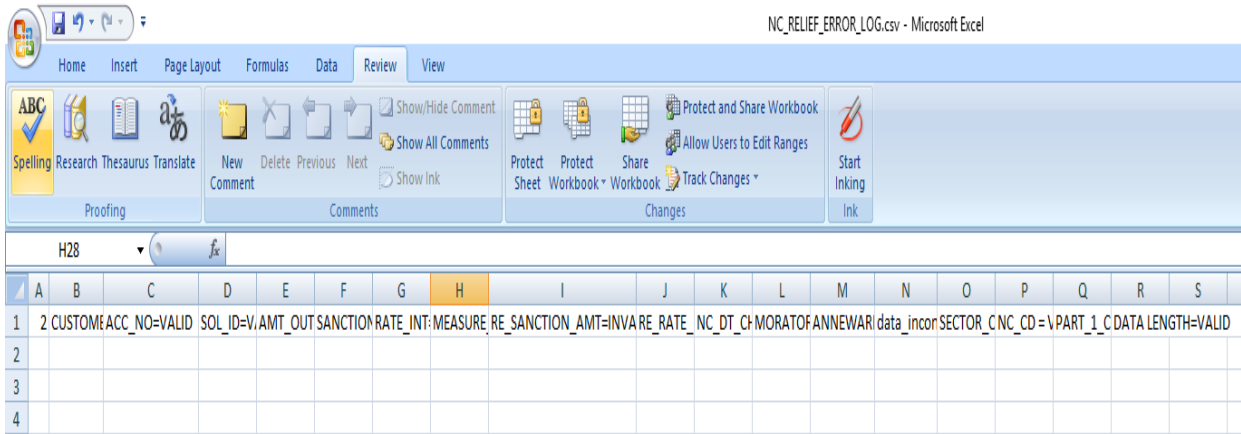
NC_RELIEF_ERROR_LOG.csv - Microsoft Excel

Home Insert Page Layout Formulas Data Review View

Spelling Research Thesaurus Translate
Proofing

New Comment Delete Previous Next Show/Hide Comment Show All Comments Show Ink
Comments

Protect Sheet Protect Workbook Share Workbook Protect and Share Workbook Allow Users to Edit Ranges Track Changes
Changes

Start Inking
Ink

H28 $f_x$

| | A | B | C | D | E | F | G | H | I | J | K | L | M | N | O | P | Q | R | S |
|---|---|---|---|---|---|---|---|---|---|---|---|---|---|---|---|---|---|---|---|
| 1 | 2 | CUSTOME | ACC_NO=VALID | SOL_ID=V | AMT_OUT | SANCTION | RATE_INT | MEASURE | RE_SANCTION_AMT=INVA | RE_RATE_ | NC_DT_CH | MORATOF | ANNEWARI | data_incon | SECTOR_C | NC_CD = V | PART_1_C | DATA LENGTH=VALID | |
| 2 | | | | | | | | | | | | | | | | | | | |
| 3 | | | | | | | | | | | | | | | | | | | |
| 4 | | | | | | | | | | | | | | | | | | | |